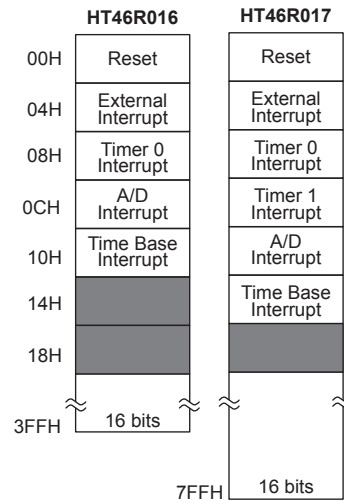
HT46R016

HT46R017

00H
04H
08H
0CH
10H
14H
18H
3FFH

Reset
External Interrupt
Timer 0 Interrupt
A/D Interrupt
Time Base Interrupt
16 bits

Reset
External Interrupt
Timer 0 Interrupt
Timer 1 Interrupt
A/D Interrupt
Time Base Interrupt
16 bits

7FFH